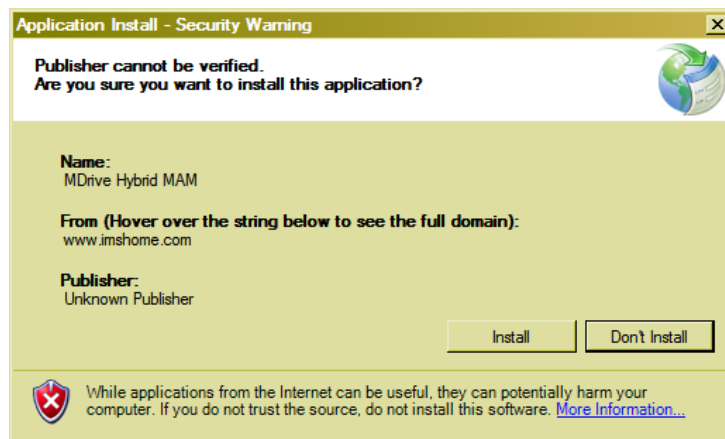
Application Install - Security Warning

Publisher cannot be verified.
Are you sure you want to install this application?

Name:
MDrive Hybrid MAM

From (Hover over the string below to see the full domain):
www.imshome.com

Publisher:
Unknown Publisher

Install

Don't Install

While applications from the Internet can be useful, they can potentially harm your computer. If you do not trust the source, do not install this software. More Information...